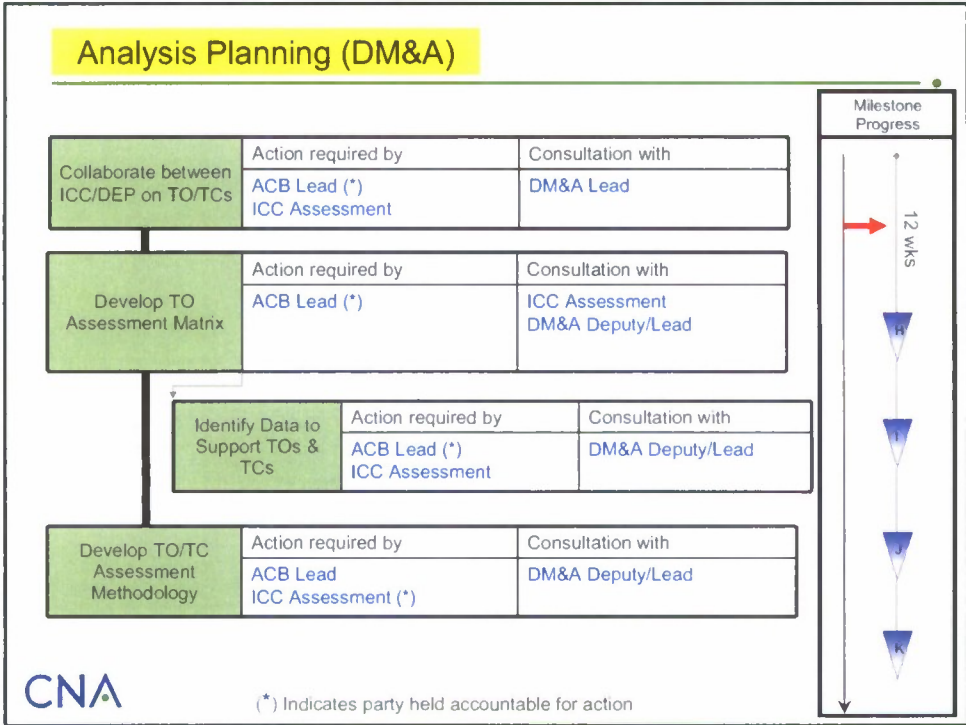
Analysis Planning (DM&A)

Milestone Progress

| Collaborate between ICC/DEP on TO/TCs | Action required by | Consultation with |
|---|---|---|
| | ACB Lead (*) ICC Assessment | DM&A Lead |

| Develop TO Assessment Matrix | Action required by | Consultation with |
|---|---|---|
| | ACB Lead (*) | ICC Assessment DM&A Deputy/Lead |

| Identify Data to Support TOs & TCs | Action required by | Consultation with |
|---|---|---|
| | ACB Lead (*) ICC Assessment | DM&A Deputy/Lead |

| Develop TO/TC Assessment Methodology | Action required by | Consultation with |
|---|---|---|
| | ACB Lead ICC Assessment (*) | DM&A Deputy/Lead |

12 wks

H

I

J

K

CNA

(*) Indicates party held accountable for action